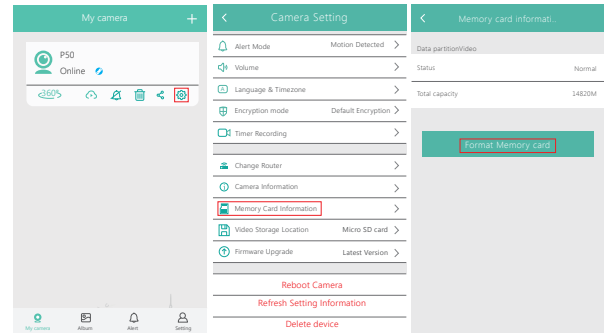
My camera +

P50
Online

360°

My camera
Album
Alert
Setting

<
Camera Setting

Alert Mode
Motion Detected >
Volume >
Language & Timezone >
Encryption mode
Default Encryption >
Timer Recording >
Change Router >
Camera Information >
Memory Card Information >
Video Storage Location
Micro SD card >
Firmware Upgrade
Latest Version >
Reboot Camera
Refresh Setting Information
Delete device

<
Memory card informati...

Data partitionVideo
Status
Normal
Total capacity
14820M

Format Memory card